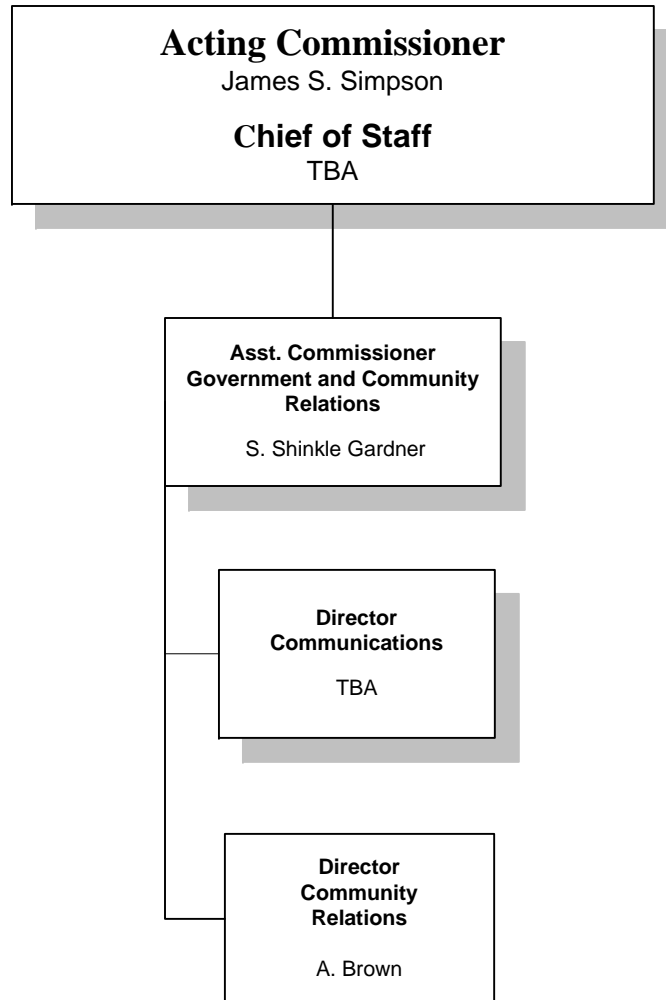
Acting Commissioner
James S. Simpson

Chief of Staff
TBA

Asst. Commissioner Government and Community Relations

S. Shinkle Gardner

Director Communications

TBA

Director Community Relations

A. Brown